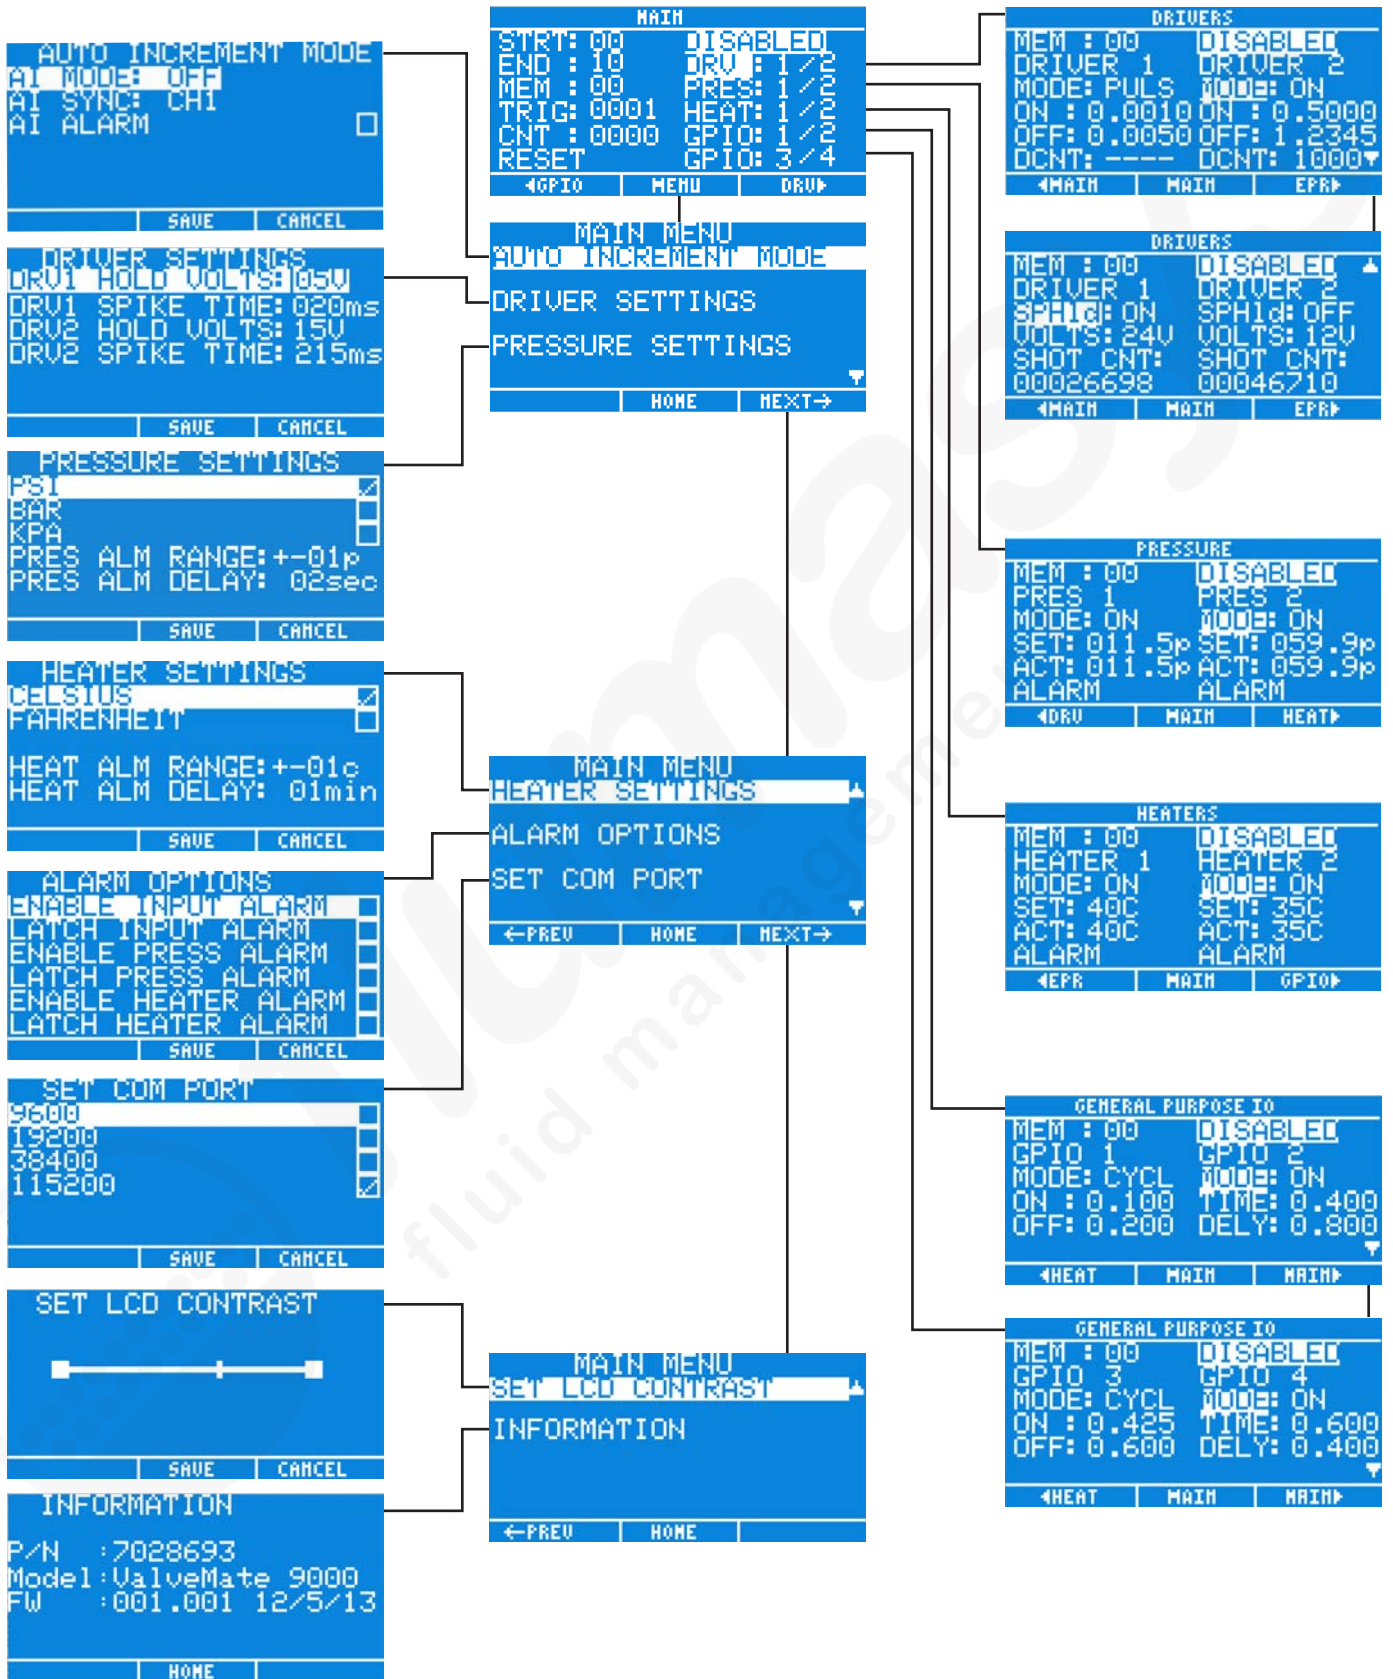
AUTO INCREMENT MODE
AI MODE: OFF
AI SYNC: CH1
AI ALARM

SAVE | CANCEL

DRIVER SETTINGS
DRV1 HOLD VOLTS:05V
DRV1 SPIKE TIME:020ms
DRV2 HOLD VOLTS:15V
DRV2 SPIKE TIME:215ms

SAVE | CANCEL

PRESSURE SETTINGS
PSI
BAR
KPA
PRES ALM RANGE:+-01p
PRES ALM DELAY: 02sec

SAVE | CANCEL

HEATER SETTINGS
CELSIUS
FAHRENHEIT

HEAT ALM RANGE:+-01c
HEAT ALM DELAY: 01min

SAVE | CANCEL

ALARM OPTIONS
ENABLE INPUT ALARM
LATCH INPUT ALARM
ENABLE PRESS ALARM
LATCH PRESS ALARM
ENABLE HEATER ALARM
LATCH HEATER ALARM

SAVE | CANCEL

SET COM PORT
9600
19200
38400
115200

SAVE | CANCEL

SET LCD CONTRAST

SAVE | CANCEL

INFORMATION

P/N :7028693
Model:ValveMate 9000
FW :001.001 12/5/13

HOME

MAIN
STRT: 00 DISABLED
END : 10 DRV : 1/2
MEM : 00 PRES: 1/2
TRIG: 0001 HEAT: 1/2
CNT : 0000 GPIO: 1/2
RESET GPIO: 3/4

◄GPIO | MENU | DRV►

MAIN MENU
AUTO INCREMENT MODE
DRIVER SETTINGS
PRESSURE SETTINGS

HOME | NEXT→

MAIN MENU
HEATER SETTINGS
ALARM OPTIONS
SET COM PORT

←PREV | HOME | NEXT→

MAIN MENU
SET LCD CONTRAST
INFORMATION

←PREV | HOME

DRIVERS
MEM : 00 DISABLED
DRIVER 1 DRIVER 2
MODE: PULS MODE: ON
ON : 0.0010 ON : 0.5000
OFF: 0.0050 OFF: 1.2345
DCNT: ---- DCNT: 1000

◄MAIN | MAIN | EPR►

DRIVERS
MEM : 00 DISABLED
DRIVER 1 DRIVER 2
SPH1d: ON SPH1d: OFF
VOLTS: 24V VOLTS: 12V
SHOT CNT: SHOT CNT:
00026698 00046710

◄MAIN | MAIN | EPR►

PRESSURE
MEM : 00 DISABLED
PRES 1 PRES 2
MODE: ON MODE: ON
SET: 011.5p SET: 059.9p
ACT: 011.5p ACT: 059.9p
ALARM ALARM

◄DRV | MAIN | HEAT►

HEATERS
MEM : 00 DISABLED
HEATER 1 HEATER 2
MODE: ON MODE: ON
SET: 40C SET: 35C
ACT: 40C ACT: 35C
ALARM ALARM

◄EPR | MAIN | GPIO►

GENERAL PURPOSE IO
MEM : 00 DISABLED
GPIO 1 GPIO 2
MODE: CYCL MODE: ON
ON : 0.100 TIME: 0.400
OFF: 0.200 DELY: 0.800

◄HEAT | MAIN | MAIN►

GENERAL PURPOSE IO
MEM : 00 DISABLED
GPIO 3 GPIO 4
MODE: CYCL MODE: ON
ON : 0.425 TIME: 0.600
OFF: 0.600 DELY: 0.400

◄HEAT | MAIN | MAIN►